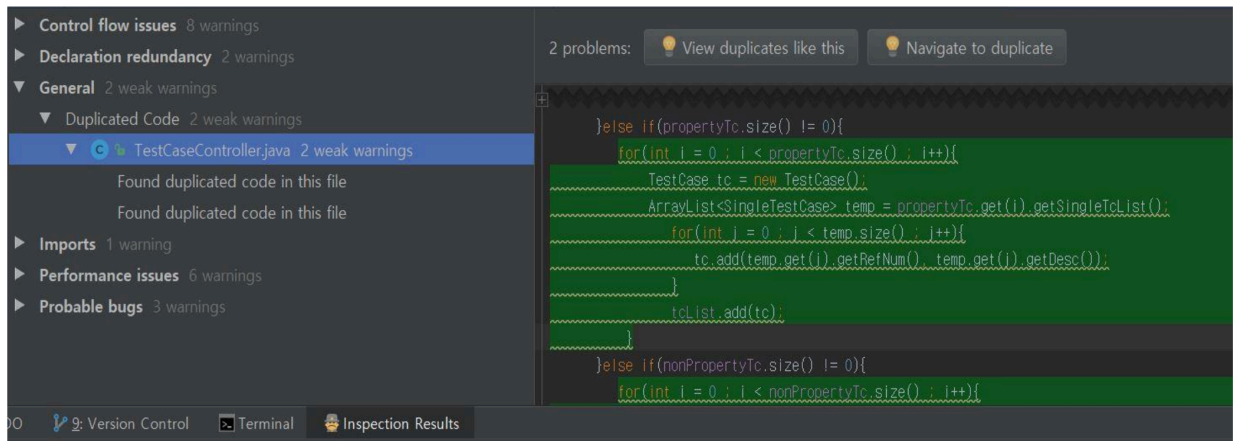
Control flow issues 8 warnings
Declaration redundancy 2 warnings
General 2 weak warnings
Duplicated Code 2 weak warnings
TestCaseController.java 2 weak warnings
Found duplicated code in this file
Found duplicated code in this file
Imports 1 warning
Performance issues 6 warnings
Probable bugs 3 warnings

2 problems: View duplicates like this Navigate to duplicate

}else if(propertyTc.size() != 0){
for(int i = 0 ; i < propertyTc.size() ; i++){
TestCase tc = new TestCase();
ArrayList<SingleTestCase> temp = propertyTc.get(i).getSingleTcList();
for(int j = 0 ; j < temp.size() ; j++){
tc.add(temp.get(j).getRefNum(), temp.get(j).getDesc());
}
tcList.add(tc);
}
}else if(nonPropertyTc.size() != 0){
for(int i = 0 ; i < nonPropertyTc.size() ; i++){

DO 9: Version Control Terminal Inspection Results